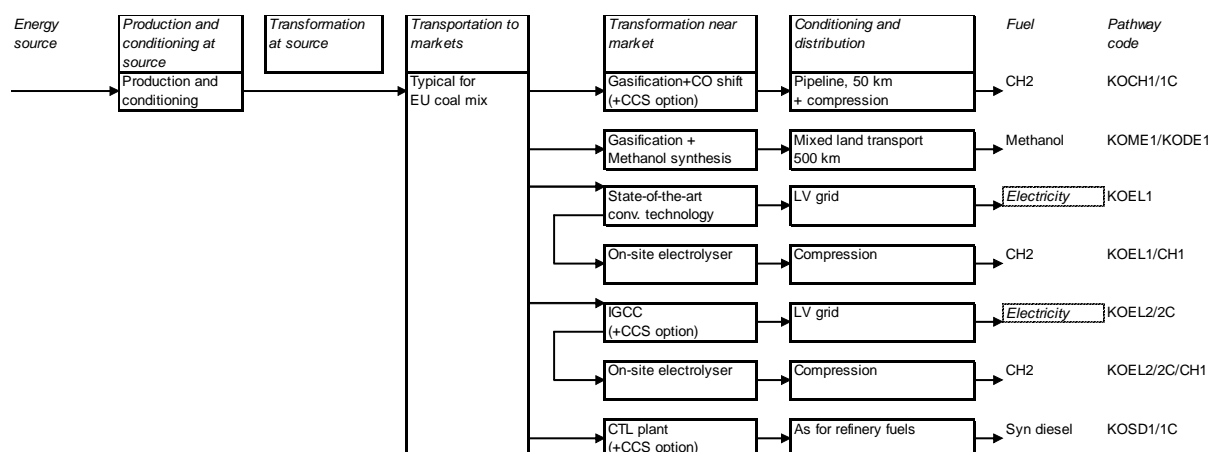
Energy source

Production and conditioning at source

Transformation at source

Transportation to markets

Transformation near market

Conditioning and distribution

Fuel

Pathway code

Production and conditioning

Typical for EU coal mix

Gasification+CO shift (+CCS option)

Pipeline, 50 km + compression

CH2

KOCH1/1C

Gasification + Methanol synthesis

Mixed land transport 500 km

Methanol

KOME1/KODE1

State-of-the-art conv. technology

LV grid

Electricity

KOEL1

On-site electrolyser

Compression

CH2

KOEL1/CH1

IGCC (+CCS option)

LV grid

Electricity

KOEL2/2C

On-site electrolyser

Compression

CH2

KOEL2/2C/CH1

CTL plant (+CCS option)

As for refinery fuels

Syn diesel

KOSD1/1C